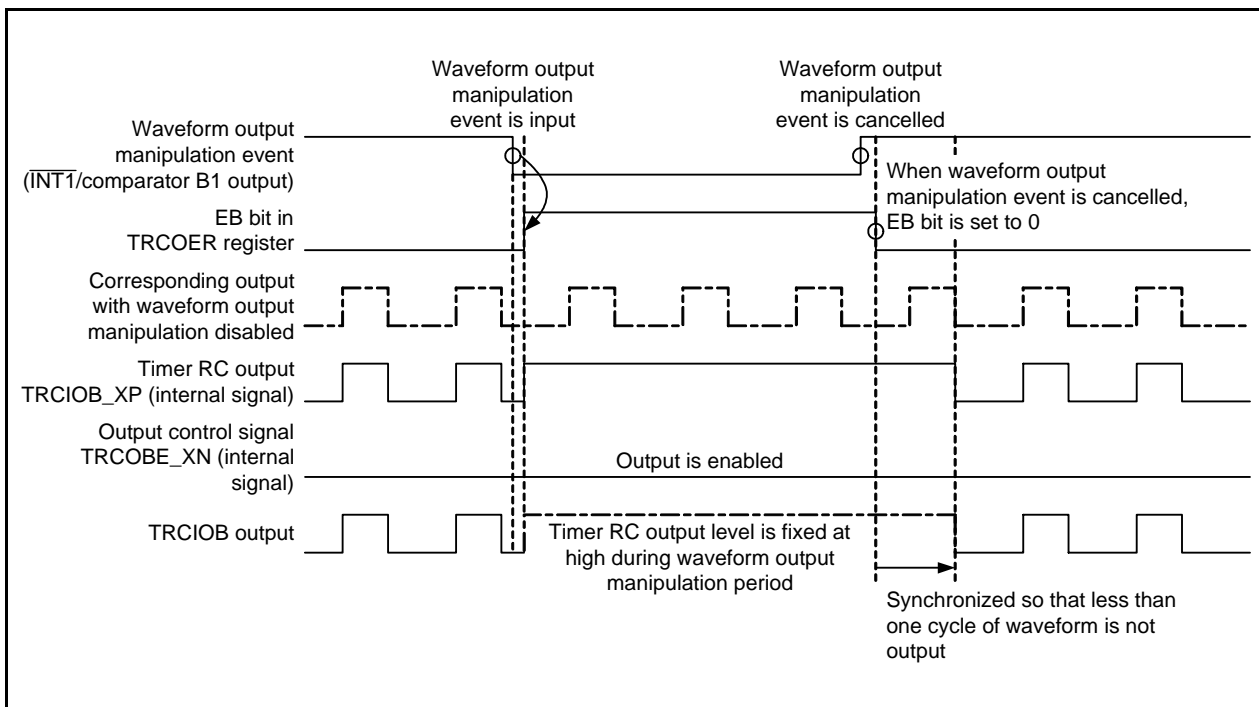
Waveform output manipulation event is input

Waveform output manipulation event is cancelled

Waveform output manipulation event ($\overline{INT1}$/comparator B1 output)

When waveform output manipulation event is cancelled, EB bit is set to 0

EB bit in TRCOER register

Corresponding output with waveform output manipulation disabled

Timer RC output TRCIOB_XP (internal signal)

Output control signal TRCOBE_XN (internal signal)

Output is enabled

TRCIOB output

Timer RC output level is fixed at high during waveform output manipulation period

Synchronized so that less than one cycle of waveform is not output